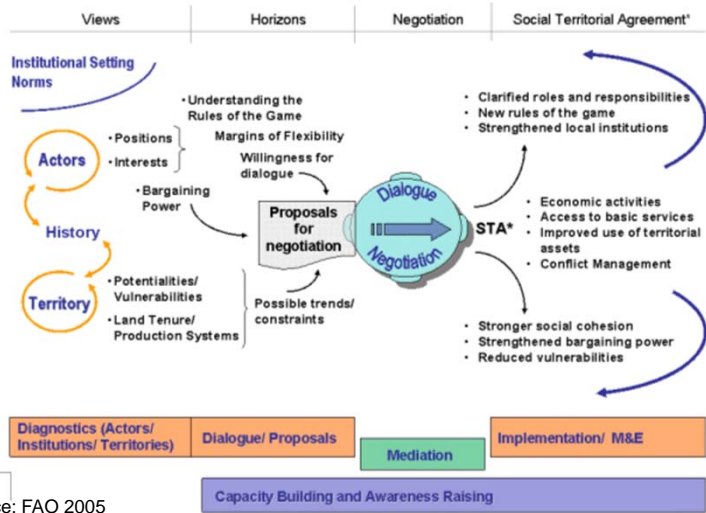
Views | Horizons | Negotiation | Social Territorial Agreement*

Institutional Setting Norms

Actors
History
Territory

• Positions
• Interests
• Bargaining Power

• Understanding the Rules of the Game
Margins of Flexibility
Willingness for dialogue

• Potentialities/ Vulnerabilities
• Land Tenure/ Production Systems

Possible trends/ constraints

Proposals for negotiation

Dialogue
Negotiation

STA*

• Clarified roles and responsibilities
• New rules of the game
• Strengthened local institutions

• Economic activities
• Access to basic services
• Improved use of territorial assets
• Conflict Management

• Stronger social cohesion
• Strengthened bargaining power
• Reduced vulnerabilities

Diagnostics (Actors/ Institutions/ Territories)
Dialogue/ Proposals
Mediation
Implementation/ M&E
Capacity Building and Awareness Raising

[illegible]e: FAO 2005